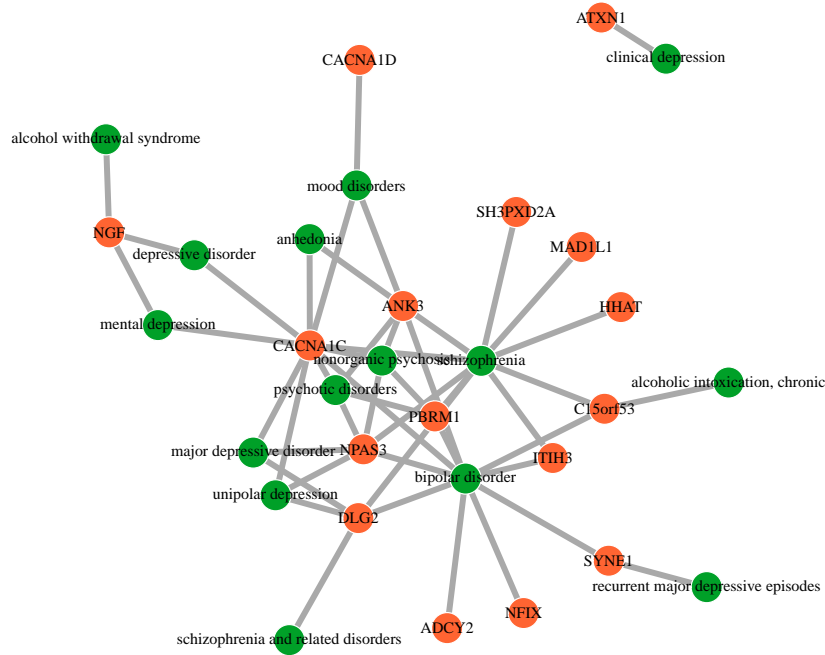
ATXN1
clinical depression
CACNA1D
alcohol withdrawal syndrome
mood disorders
SH3PXD2A
NGF
anhedonia
depressive disorder
MAD1L1
ANK3
HHAT
mental depression
CACNA1C
nonorganic psychosis
schizophrenia
alcoholic intoxication, chronic
psychotic disorders
C15orf53
PBRM1
major depressive disorder
NPAS3
ITIH3
bipolar disorder
unipolar depression
DLG2
SYNE1
recurrent major depressive episodes
schizophrenia and related disorders
ADCY2
NFIX